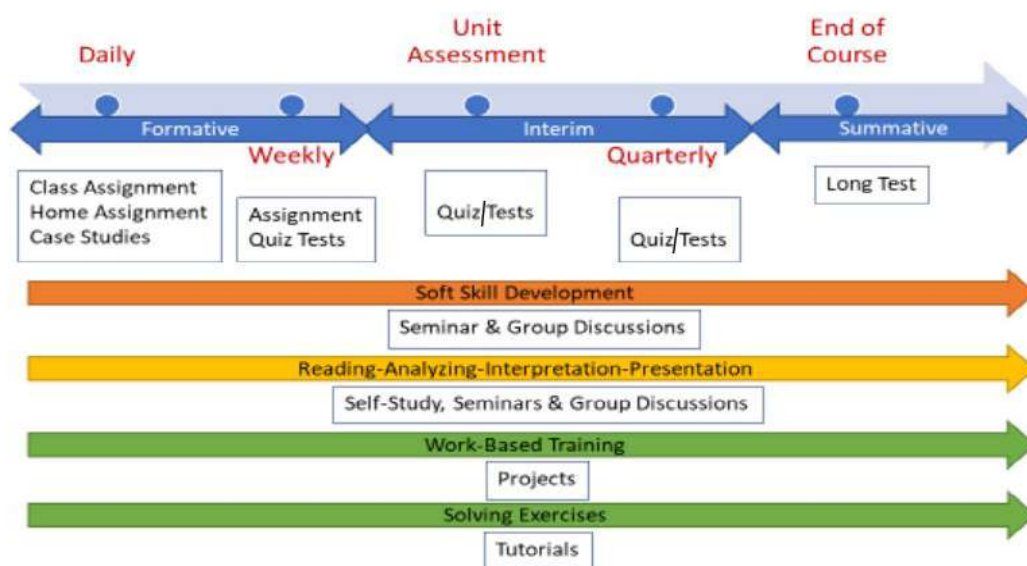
Daily

Unit Assessment

End of Course

Formative

Interim

Summative

Weekly

Quarterly

Class Assignment
Home Assignment
Case Studies

Assignment
Quiz Tests

Quiz/Tests

Quiz/Tests

Long Test

Soft Skill Development

Seminar & Group Discussions

Reading-Analyzing-Interpretation-Presentation

Self-Study, Seminars & Group Discussions

Work-Based Training

Projects

Solving Exercises

Tutorials